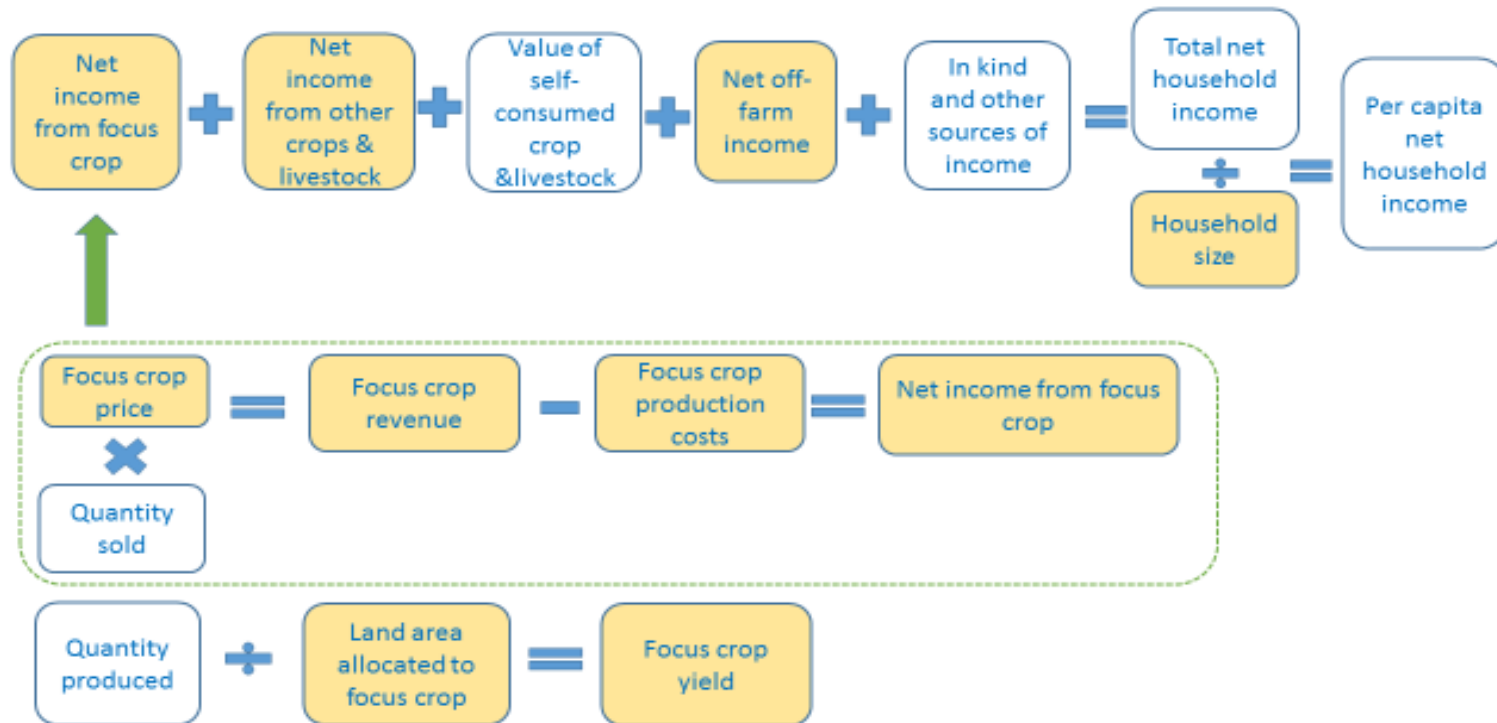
Net income from focus crop + Net income from other crops & livestock + Value of self-consumed crop &livestock + Net off-farm income + In kind and other sources of income = Total net household income ÷ Household size = Per capita net household income

Focus crop price × Quantity sold = Focus crop revenue − Focus crop production costs = Net income from focus crop

Quantity produced ÷ Land area allocated to focus crop = Focus crop yield